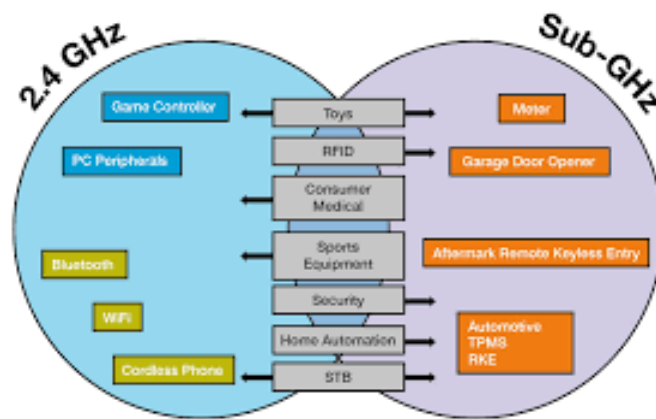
2.4 GHz

Sub-GHz

Game Controller

PC Peripherals

Bluetooth

WiFi

Cordless Phone

Toys

RFID

Consumer Medical

Sports Equipment

Security

Home Automation

STB

Meter

Garage Door Opener

Aftermark Remote Keyless Entry

Automotive
TPMS
RKE